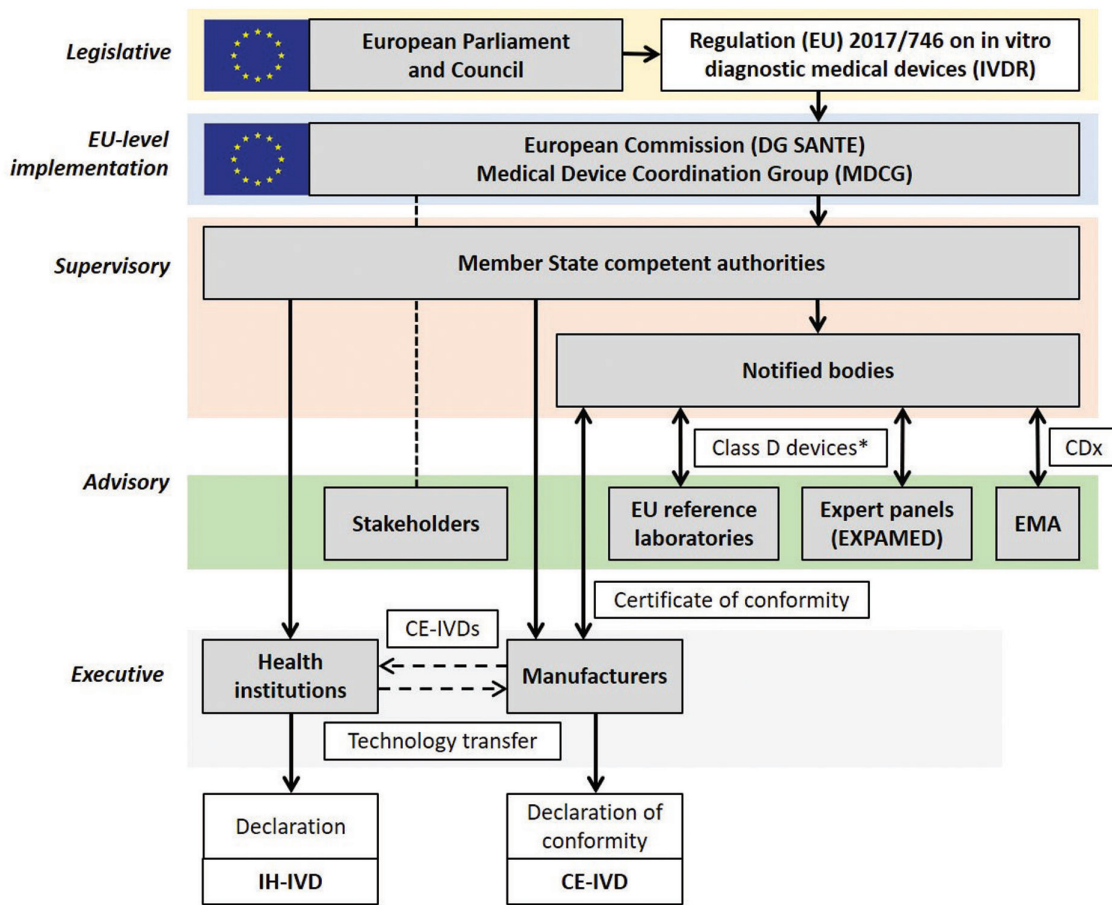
Legislative

European Parliament and Council

Regulation (EU) 2017/746 on in vitro diagnostic medical devices (IVDR)

EU-level implementation

European Commission (DG SANTE)
Medical Device Coordination Group (MDCG)

Supervisory

Member State competent authorities

Notified bodies

Class D devices*

CDx

Advisory

Stakeholders

EU reference laboratories

Expert panels (EXPAMED)

EMA

Certificate of conformity

CE-IVDs

Executive

Health institutions

Manufacturers

Technology transfer

Declaration

IH-IVD

Declaration of conformity

CE-IVD